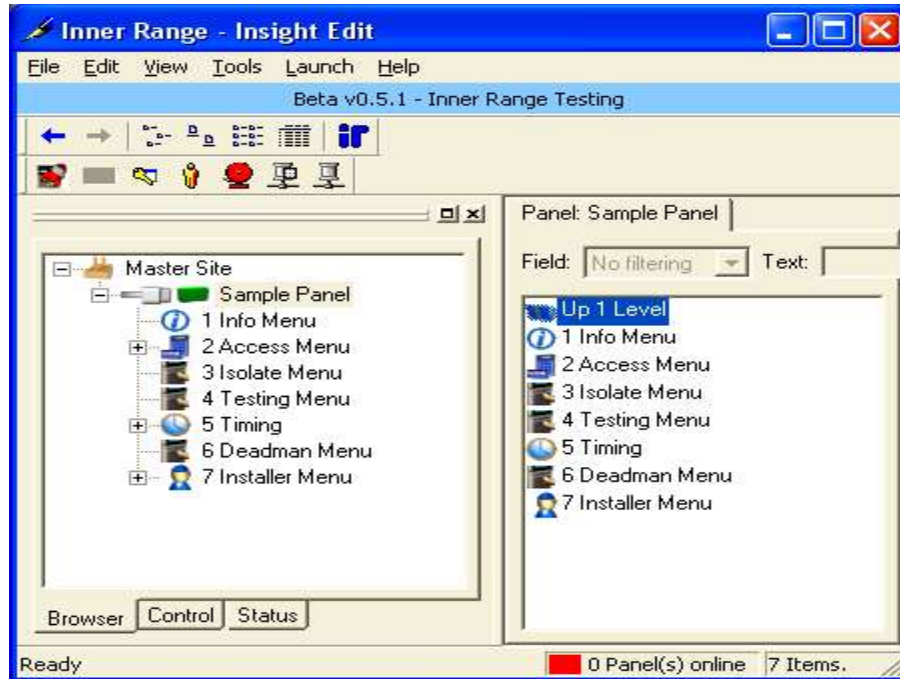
Inner Range - Insight Edit

File Edit View Tools Launch Help

Beta v0.5.1 - Inner Range Testing

Master Site
Sample Panel
1 Info Menu
2 Access Menu
3 Isolate Menu
4 Testing Menu
5 Timing
6 Deadman Menu
7 Installer Menu

Browser | Control | Status

Panel: Sample Panel

Field: No filtering Text:

Up 1 Level
1 Info Menu
2 Access Menu
3 Isolate Menu
4 Testing Menu
5 Timing
6 Deadman Menu
7 Installer Menu

Ready | 0 Panel(s) online | 7 Items.